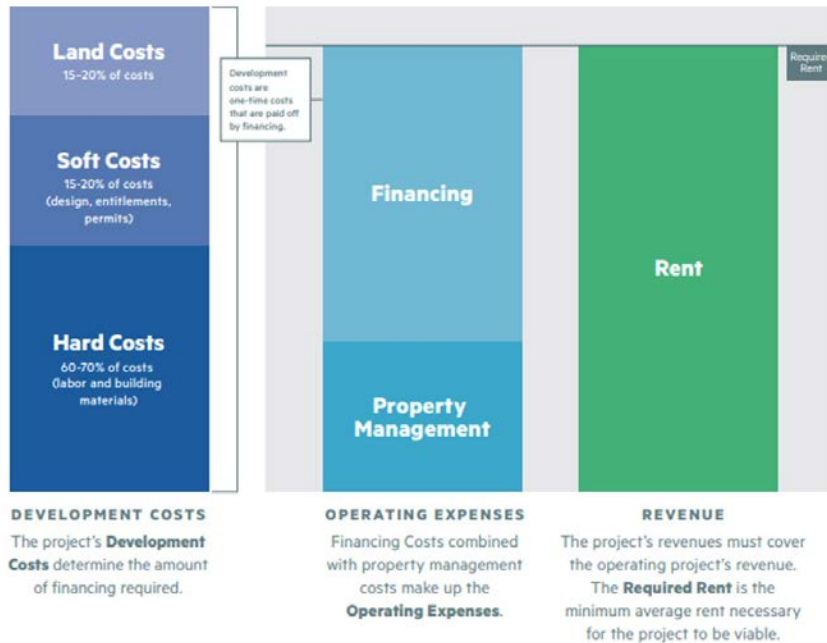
Land Costs
15-20% of costs

Soft Costs
15-20% of costs (design, entitlements, permits)

Hard Costs
60-70% of costs (labor and building materials)

Development costs are one-time costs that are paid off by financing.

Financing

Property Management

Rent

Required Rent

DEVELOPMENT COSTS
The project's Development Costs determine the amount of financing required.

OPERATING EXPENSES
Financing Costs combined with property management costs make up the Operating Expenses.

REVENUE
The project's revenues must cover the operating project's revenue. The Required Rent is the minimum average rent necessary for the project to be viable.